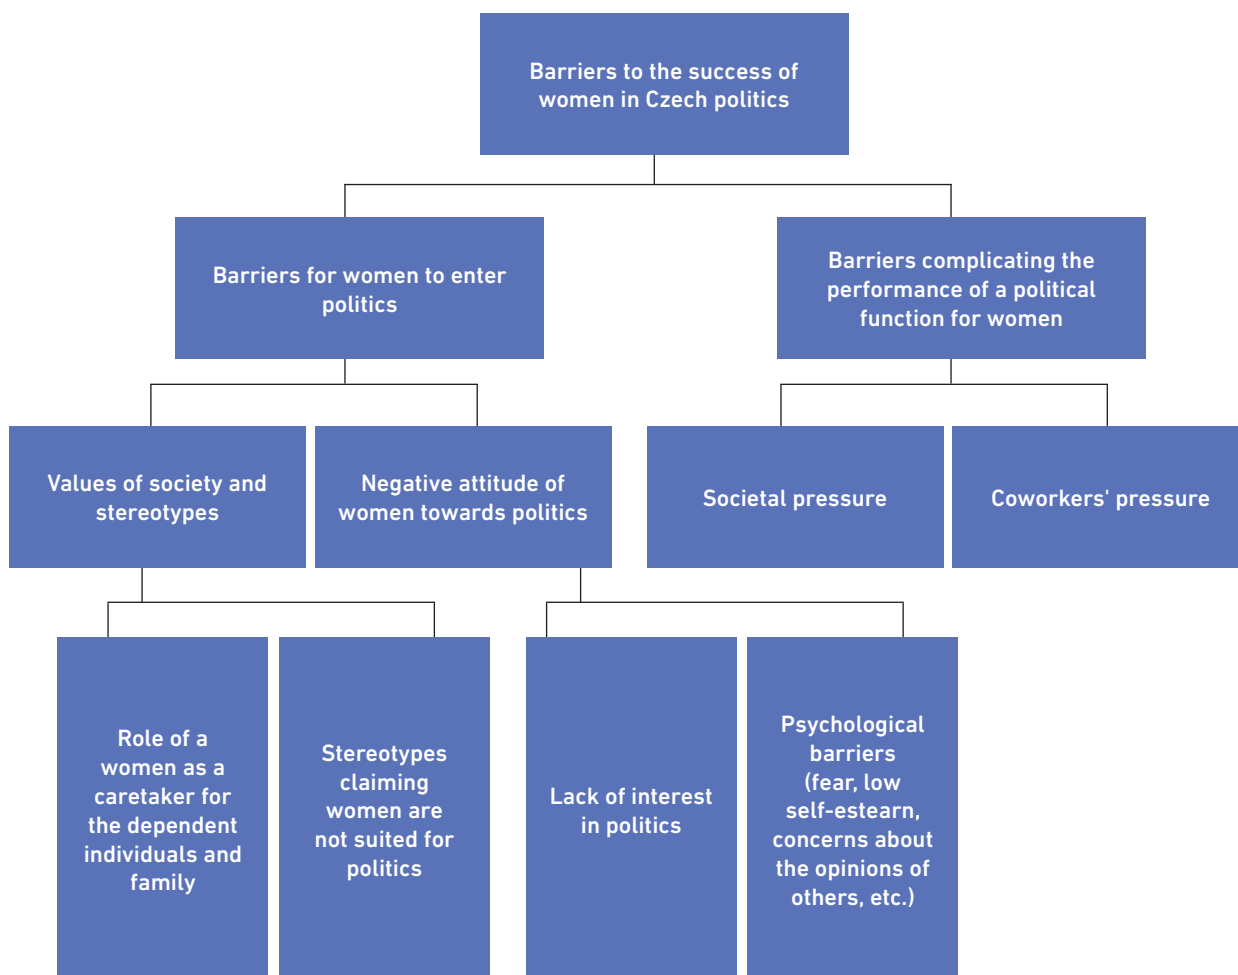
Barriers to the success of women in Czech politics

Barriers for women to enter politics

Barriers complicating the performance of a political function for women

Values of society and stereotypes

Negative attitude of women towards politics

Societal pressure

Coworkers' pressure

Role of a women as a caretaker for the dependent individuals and family

Stereotypes claiming women are not suited for politics

Lack of interest in politics

Psychological barriers (fear, low self-estearn, concerns about the opinions of others, etc.)